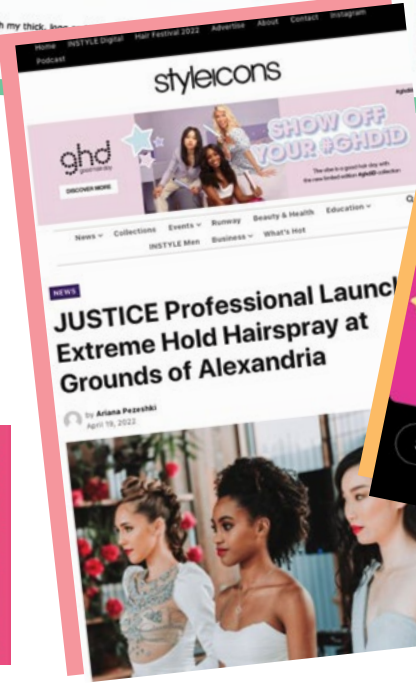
h my thick, long

Home INSTYLE Digital Hair Festival 2022 Advertise About Contact Instagram Podcast

styleicons

ghd

DISCOVER MORE

SHOW OFF YOUR #GHDID

News Collections Events Runway Beauty & Health Education INSTYLE Men Business What's Hot

NEWS

JUSTICE Professional Launch Extreme Hold Hairspray at Grounds of Alexandria

by Ariana Pezeshki
April 19, 2022